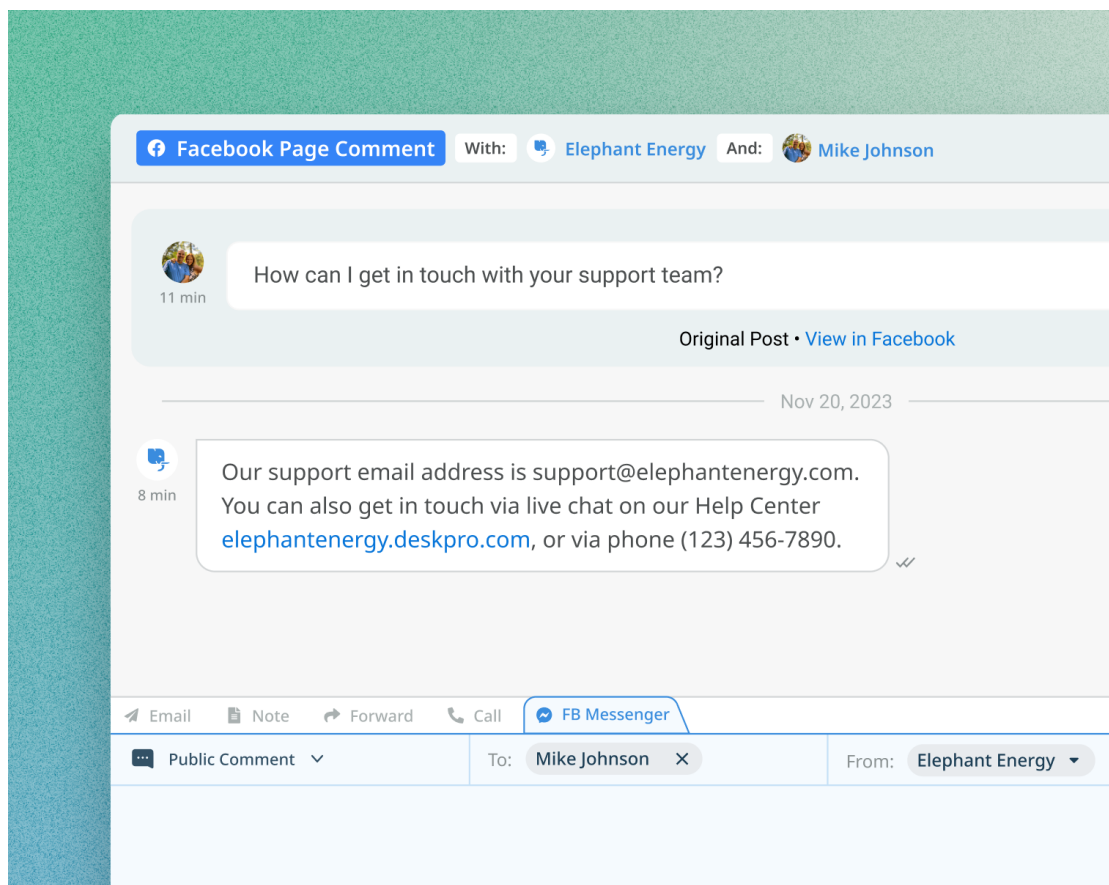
Facebook Page Comment With: Elephant Energy And: Mike Johnson

11 min

How can I get in touch with your support team?

Original Post • View in Facebook

Nov 20, 2023

8 min

Our support email address is support@elephantenergy.com. You can also get in touch via live chat on our Help Center elephantenergy.deskpro.com, or via phone (123) 456-7890.

Email Note Forward Call FB Messenger

Public Comment To: Mike Johnson From: Elephant Energy